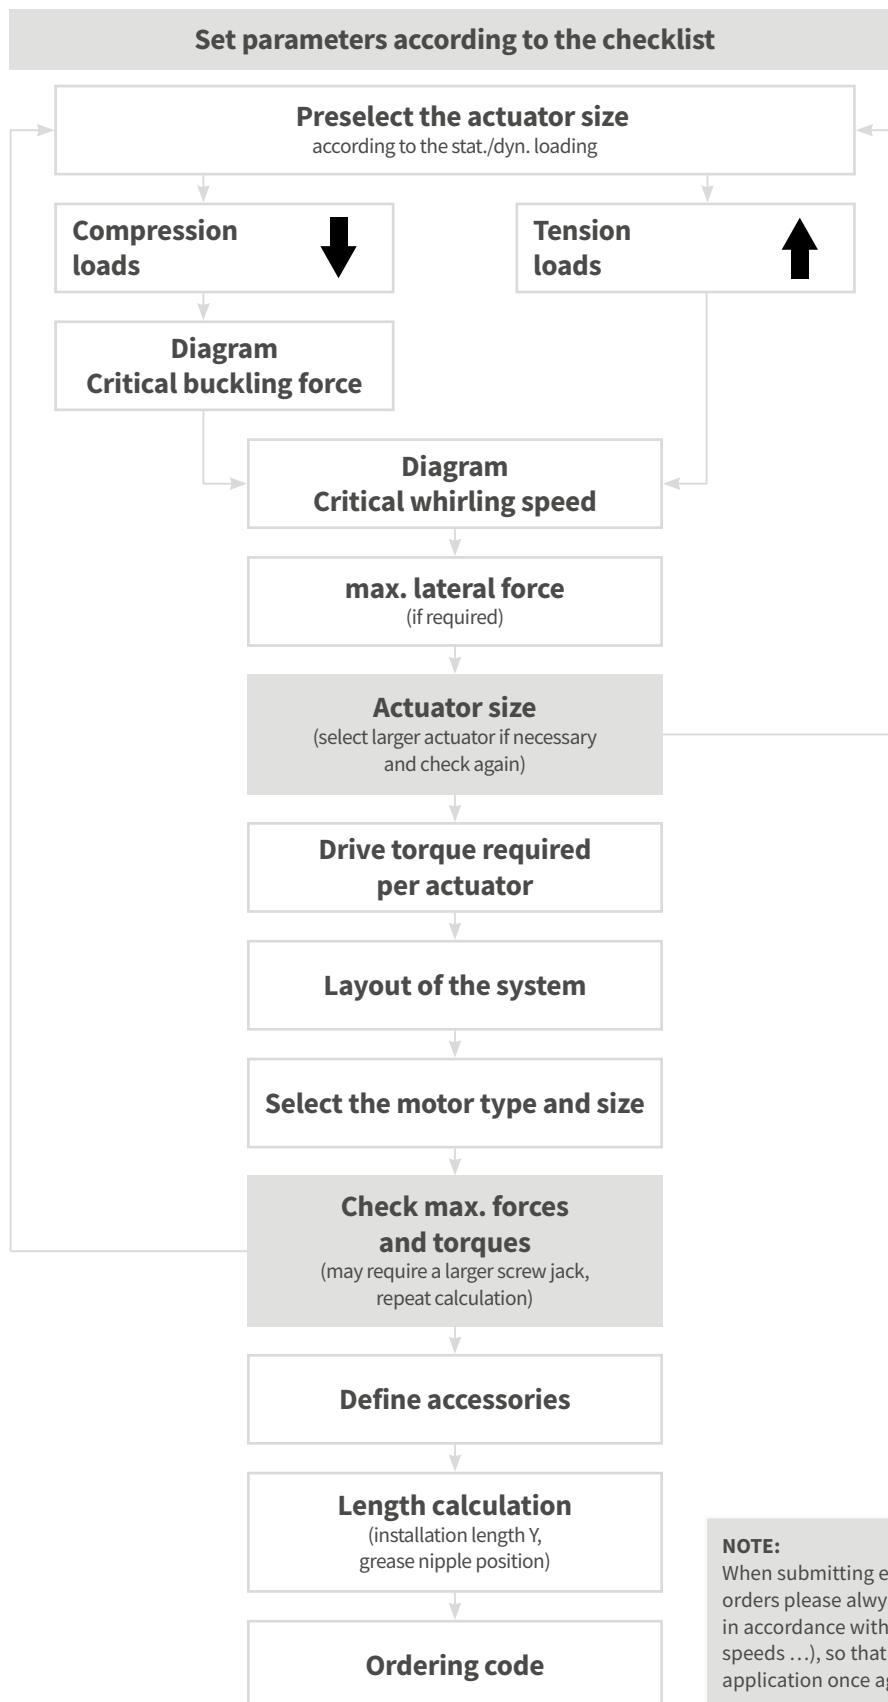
Set parameters according to the checklist

Preselect the actuator size
according to the stat./dyn. loading

Compression loads

Tension loads

Diagram
Critical buckling force

Diagram
Critical whirling speed

max. lateral force
(if required)

Actuator size
(select larger actuator if necessary and check again)

Drive torque required per actuator

Layout of the system

Select the motor type and size

Check max. forces and torques
(may require a larger screw jack, repeat calculation)

Define accessories

Length calculation
(installation length Y, grease nipple position)

Ordering code

NOTE:
When submitting e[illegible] orders please alwy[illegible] in accordance with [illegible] speeds …), so that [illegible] application once a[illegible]